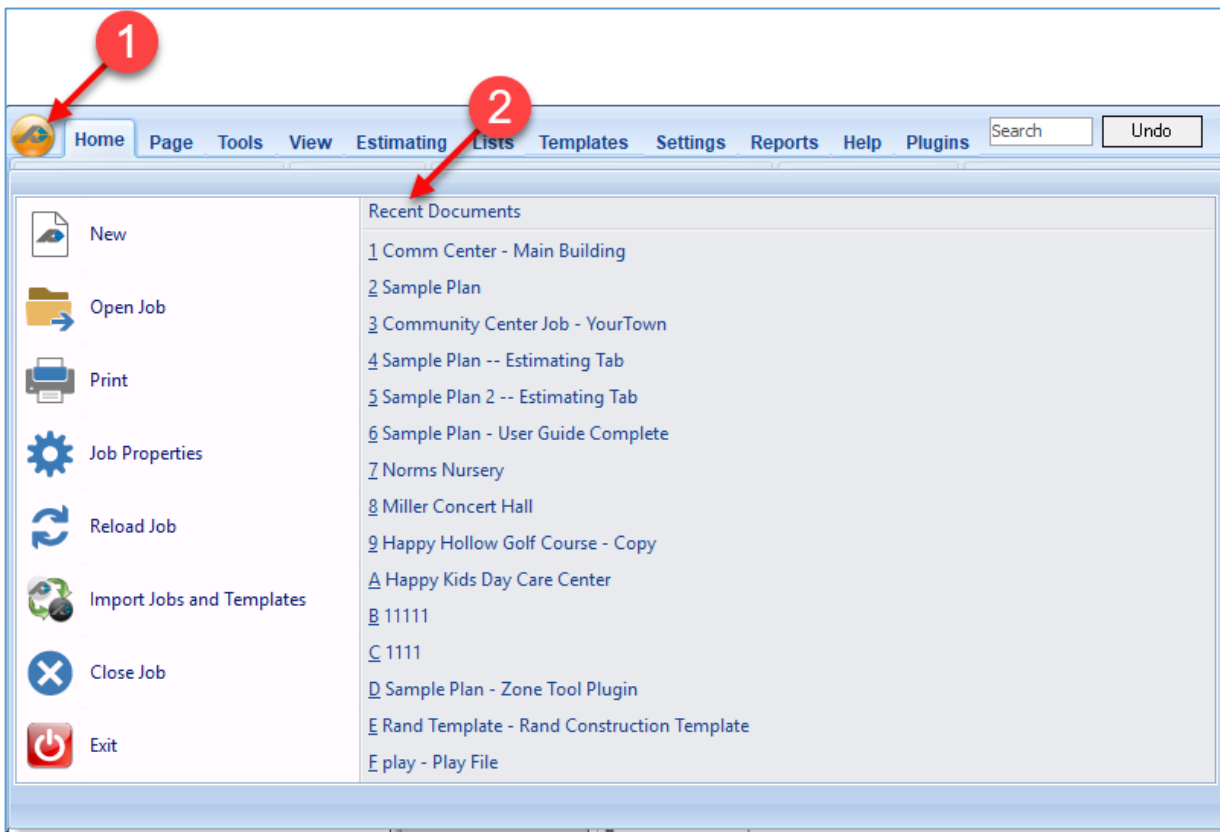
1

2

Home Page Tools View Estimating Lists Templates Settings Reports Help Plugins Search Undo

New

Open Job

Print

Job Properties

Reload Job

Import Jobs and Templates

Close Job

Exit

Recent Documents

1 Comm Center - Main Building

2 Sample Plan

3 Community Center Job - YourTown

4 Sample Plan -- Estimating Tab

5 Sample Plan 2 -- Estimating Tab

6 Sample Plan - User Guide Complete

7 Norms Nursery

8 Miller Concert Hall

9 Happy Hollow Golf Course - Copy

A Happy Kids Day Care Center

B 11111

C 1111

D Sample Plan - Zone Tool Plugin

E Rand Template - Rand Construction Template

F play - Play File